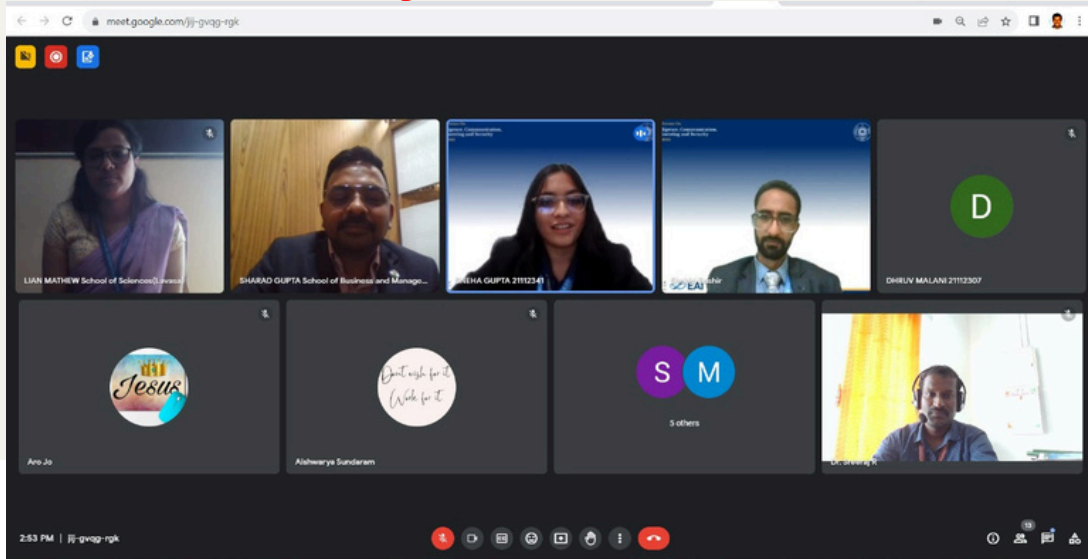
meet.google.com/jij-gvqg-rgk

LIAN MATHEW School of Sciences(Lavasa)

SHARAD GUPTA School of Business and Manage...

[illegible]NEHA GUPTA 21112341

EAI

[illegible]shir

D

DHRUV MALANI 21112307

Jesus

Aro Jo

Don't wish for it
Work for it

Aishwarya Sundaram

S

M

5 others

Dr. Sreeraj K

2:53 PM | jij-gvqg-rgk

13